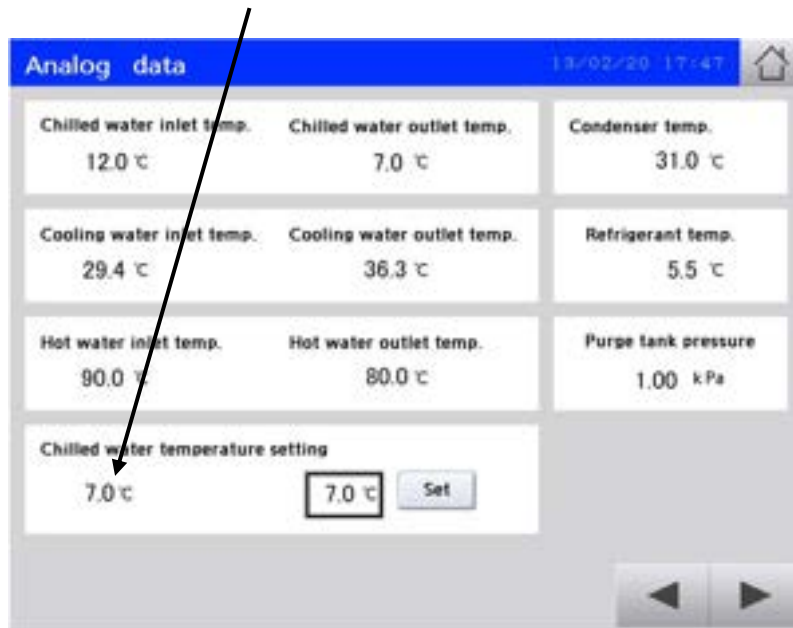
Analog data

13/02/20 17:47

Chilled water inlet temp.
12.0 ℃

Chilled water outlet temp.
7.0 ℃

Condenser temp.
31.0 ℃

Cooling water inlet temp.
29.4 ℃

Cooling water outlet temp.
36.3 ℃

Refrigerant temp.
5.5 ℃

Hot water inlet temp.
90.0 ℃

Hot water outlet temp.
80.0 ℃

Purge tank pressure
1.00 kPa

Chilled water temperature setting
7.0 ℃

7.0 ℃

Set